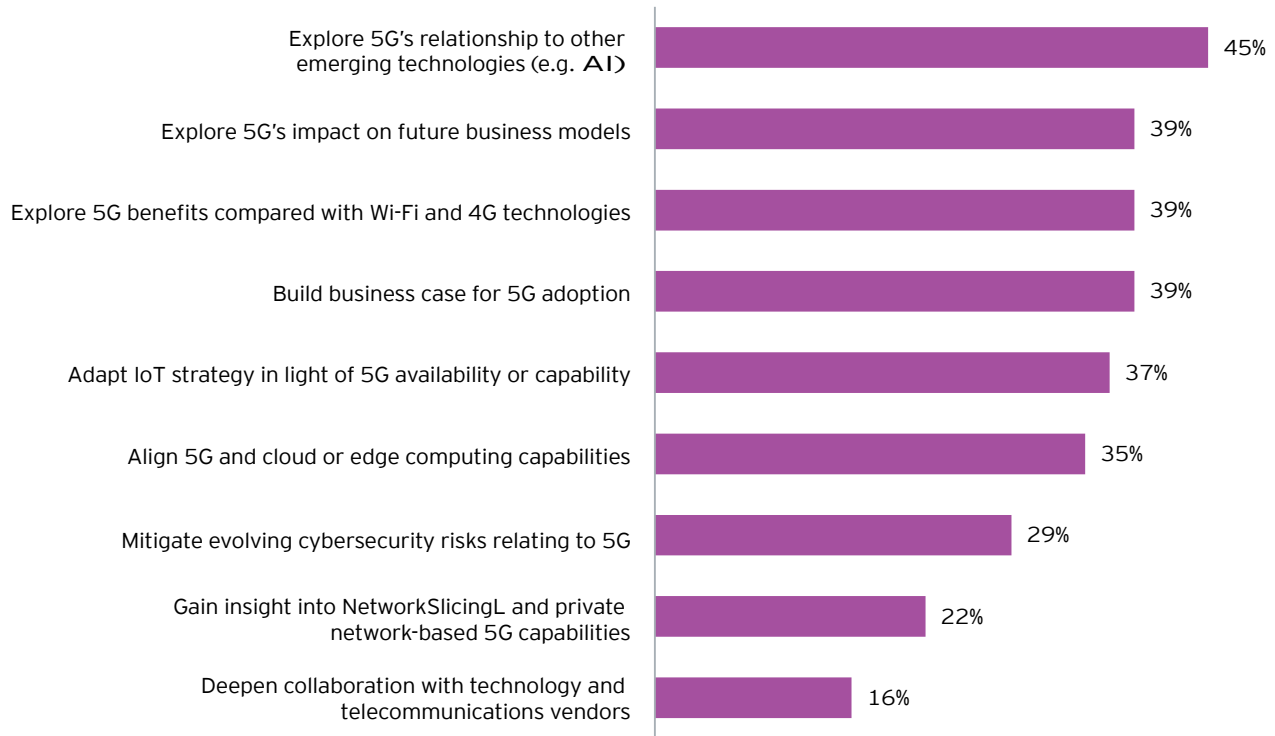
Explore 5G's relationship to other emerging technologies (e.g. AI) 45%

Explore 5G's impact on future business models 39%

Explore 5G benefits compared with Wi-Fi and 4G technologies 39%

Build business case for 5G adoption 39%

Adapt IoT strategy in light of 5G availability or capability 37%

Align 5G and cloud or edge computing capabilities 35%

Mitigate evolving cybersecurity risks relating to 5G 29%

Gain insight into NetworkSlicingL and private network-based 5G capabilities 22%

Deepen collaboration with technology and telecommunications vendors 16%